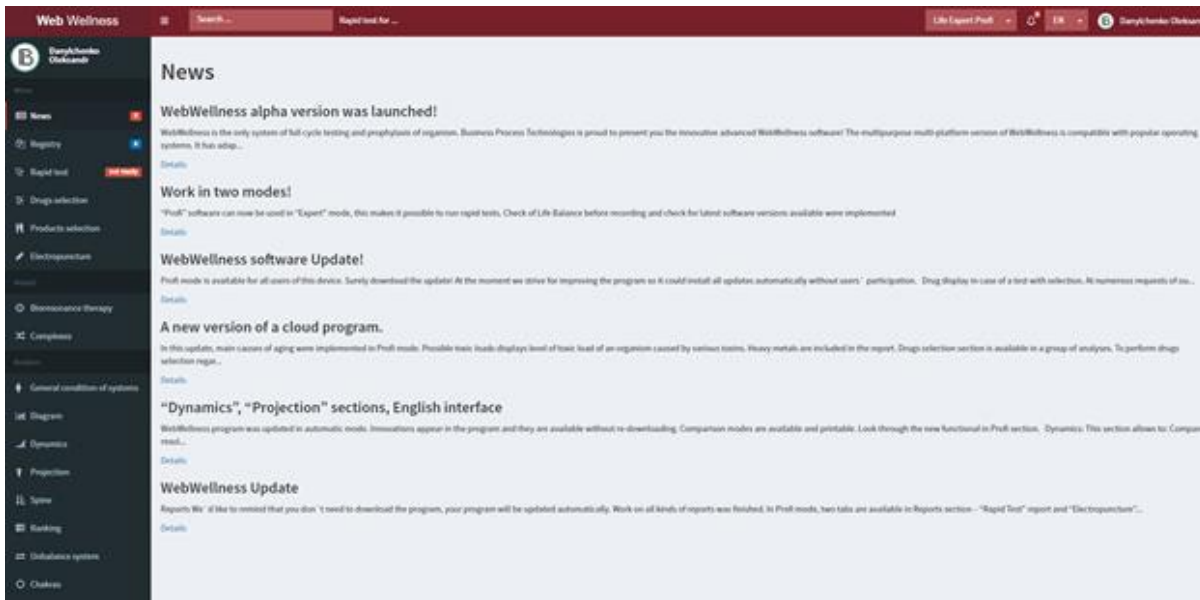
Web Wellness

Search ...

Rapid test for ...

Life Expert Profi

EN

Danylchenko Oleksandr

Danylchenko Oleksandr

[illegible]

News

Registry

Rapid test

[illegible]

Drugs selection

Products selection

Electropuncture

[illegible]

Bioresonance therapy

Complexes

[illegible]

General condition of systems

Diagram

Dynamics

Projection

Spine

Ranking

Unbalance system

Chakras

News

WebWellness alpha version was launched!

WebWellness is the only system of full cycle testing and prophylaxis of organism. Business Process Technologies is proud to present you the innovative advanced WebWellness software! The multipurpose multi-platform version of WebWellness is compatible with popular operating systems. It has adap...

Details

Work in two modes!

"Profi" software can now be used in "Expert" mode, this makes it possible to run rapid tests. Check of Life Balance before recording and check for latest software versions available were implemented

Details

WebWellness software Update!

Profi mode is available for all users of this device. Surely download the update! At the moment we strive for improving the program so it could install all updates automatically without users' participation. Drug display in case of a test with selection. At numerous requests of ou...

Details

A new version of a cloud program.

In this update, main causes of aging were implemented in Profi mode. Possible toxic loads displays level of toxic load of an organism caused by various toxins. Heavy metals are included in the report. Drugs selection section is available in a group of analyses. To perform drugs selection regar...

Details

"Dynamics", "Projection" sections, English interface

WebWellness program was updated in automatic mode. Innovations appear in the program and they are available without re-downloading. Comparison modes are available and printable. Look through the new functional in Profi section. Dynamics: This section allows to: Compar read...

Details

WebWellness Update

Reports We'd like to remind that you don't need to download the program, your program will be updated automatically. Work on all kinds of reports was finished. In Profi mode, two tabs are available in Reports section – "Rapid Test" report and "Electropuncture"...

Details